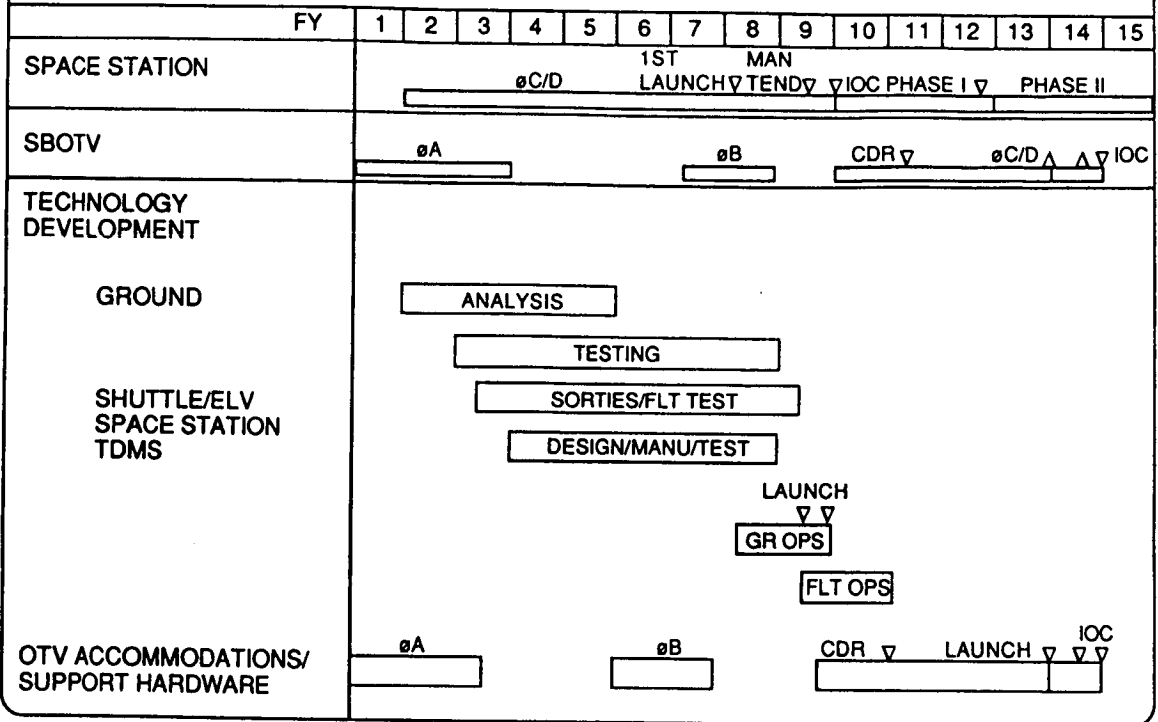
| FY | 1 | 2 | 3 | 4 | 5 | 6 | 7 | 8 | 9 | 10 | 11 | 12 | 13 | 14 | 15 |
|---|---|---|---|---|---|---|---|---|---|---|---|---|---|---|---|

SPACE STATION
øC/D
1ST LAUNCH
MAN TEND
IOC PHASE I
PHASE II

SBOTV
øA
øB
CDR
øC/D
IOC

TECHNOLOGY DEVELOPMENT

GROUND
ANALYSIS
TESTING

SHUTTLE/ELV
SPACE STATION
TDMS
SORTIES/FLT TEST
DESIGN/MANU/TEST
LAUNCH
GR OPS
FLT OPS

OTV ACCOMMODATIONS/ SUPPORT HARDWARE
øA
øB
CDR
LAUNCH
IOC